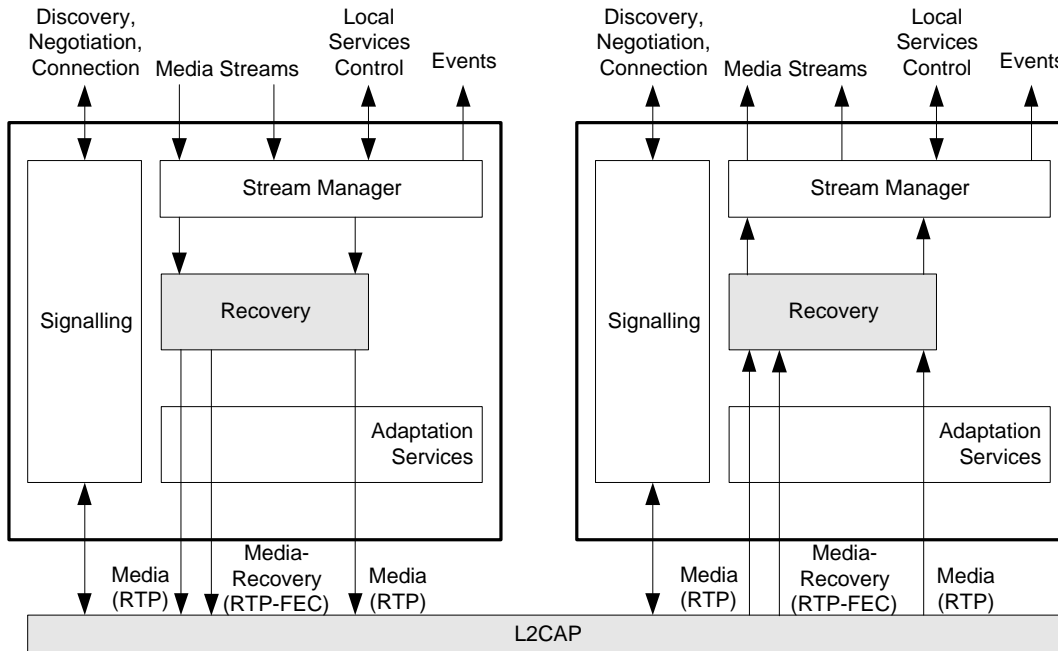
Discovery, Negotiation, Connection

Media Streams

Local Services Control

Events

Stream Manager

Signalling

Recovery

Adaptation Services

Media (RTP)

Media-Recovery (RTP-FEC)

Media (RTP)

Discovery, Negotiation, Connection

Media Streams

Local Services Control

Events

Stream Manager

Signalling

Recovery

Adaptation Services

Media (RTP)

Media-Recovery (RTP-FEC)

Media (RTP)

L2CAP